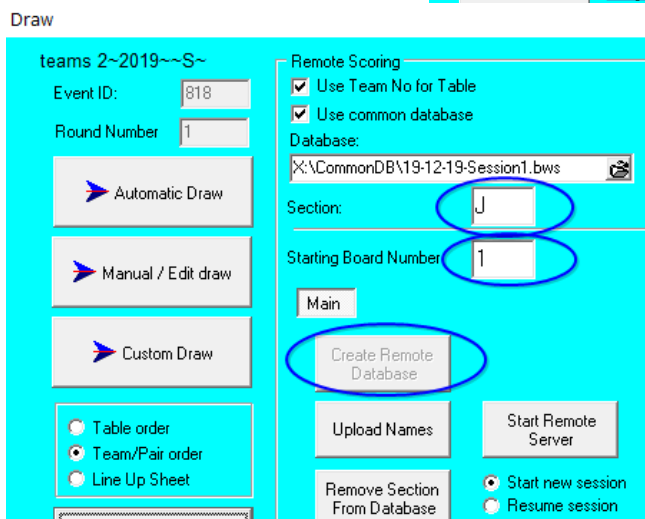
Draw

teams 2~2019~~S~

Event ID: 818

Round Number 1

Automatic Draw

Manual / Edit draw

Custom Draw

Table order

Team/Pair order

Line Up Sheet

Remote Scoring

Use Team No for Table

Use common database

Database:

X:\CommonDB\19-12-19-Session1.bws

Section: J

Starting Board Number 1

Main

Create Remote Database

Upload Names

Start Remote Server

Remove Section From Database

Start new session

Resume session